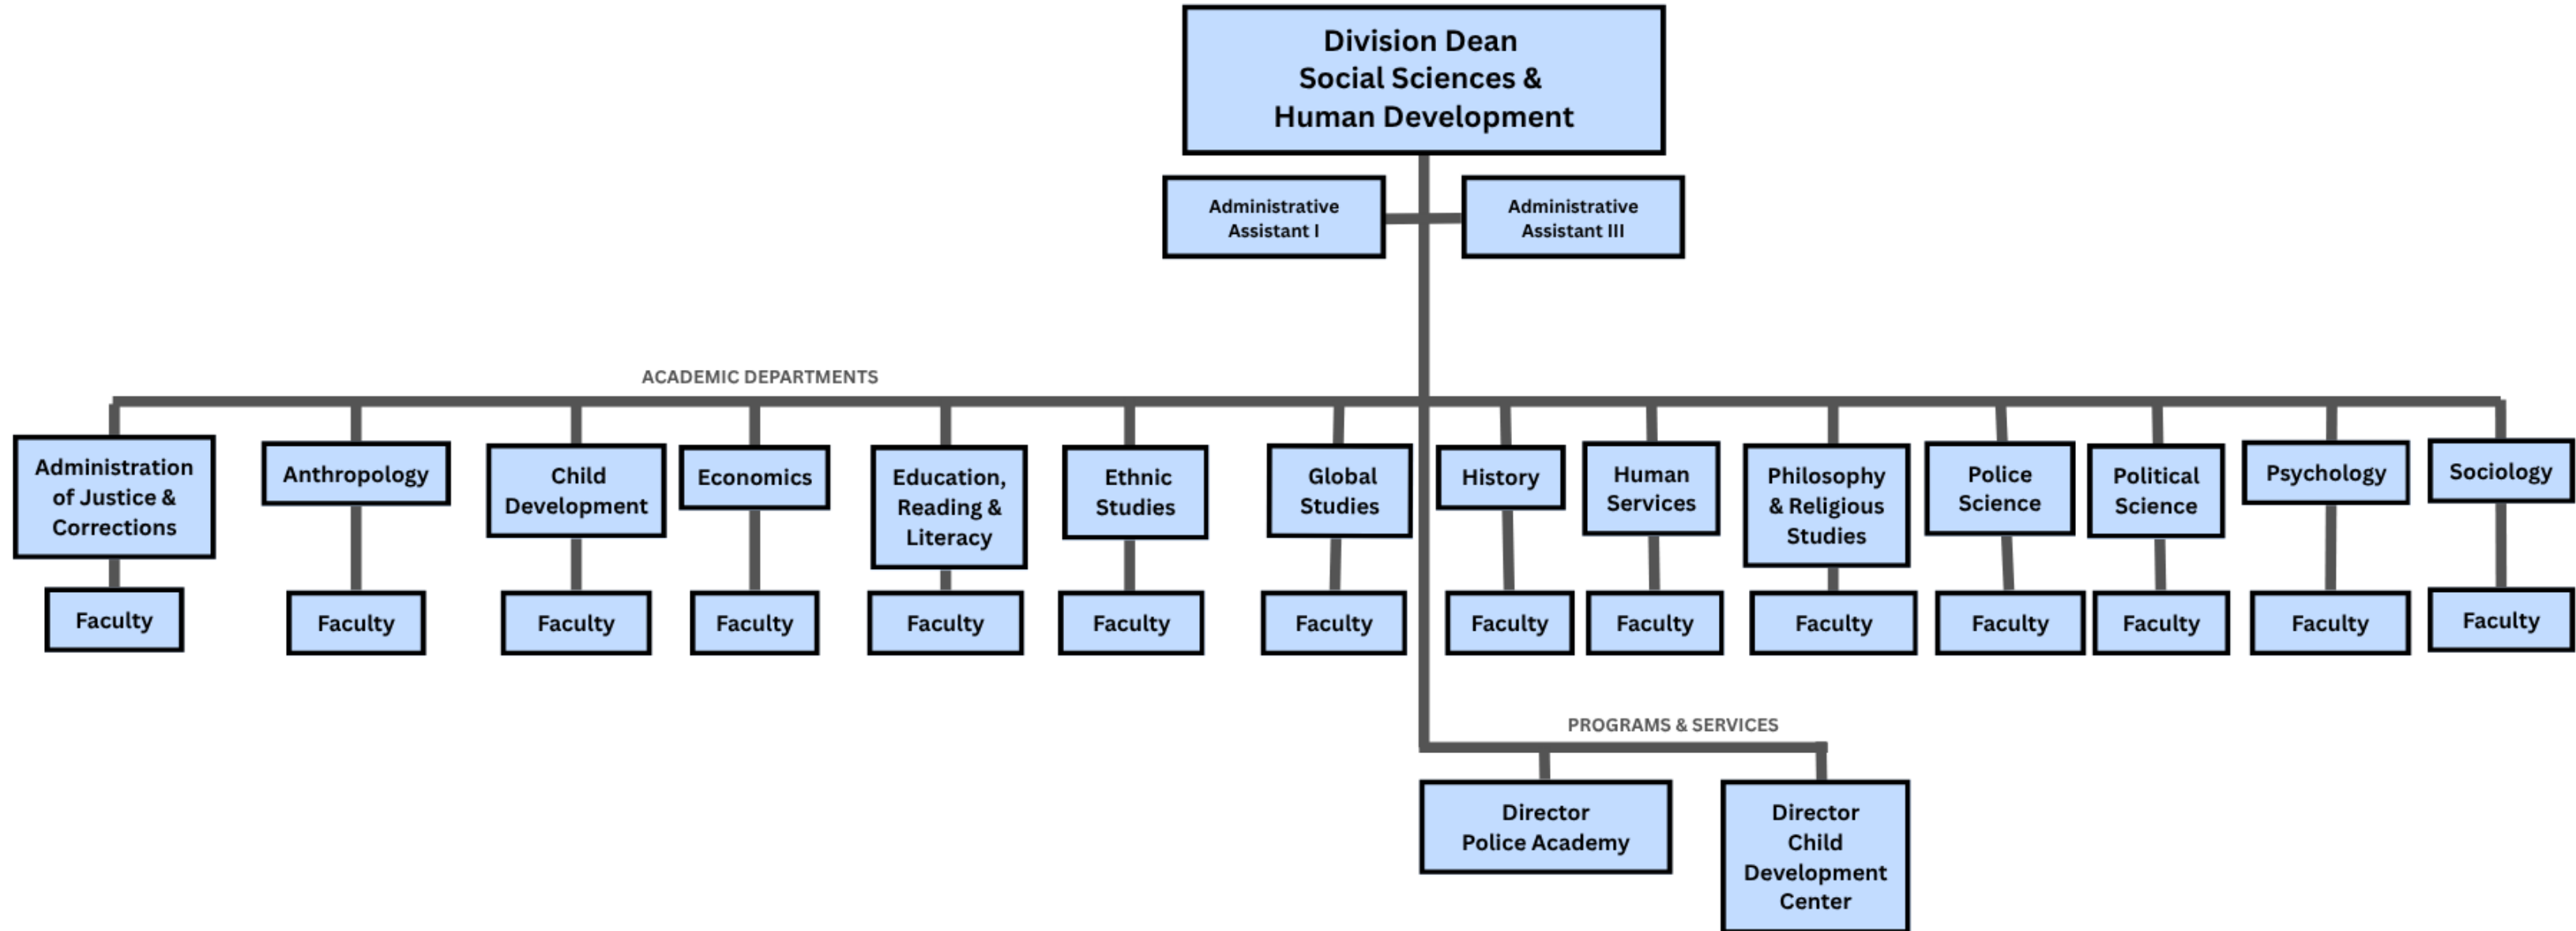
Division Dean
Social Sciences &
Human Development

Administrative Assistant I

Administrative Assistant III

ACADEMIC DEPARTMENTS

Administration of Justice & Corrections

Faculty

Anthropology

Faculty

Child Development

Faculty

Economics

Faculty

Education, Reading & Literacy

Faculty

Ethnic Studies

Faculty

Global Studies

Faculty

History

Faculty

Human Services

Faculty

Philosophy & Religious Studies

Faculty

Police Science

Faculty

Political Science

Faculty

Psychology

Faculty

Sociology

Faculty

PROGRAMS & SERVICES

Director
Police Academy

Director
Child
Development
Center